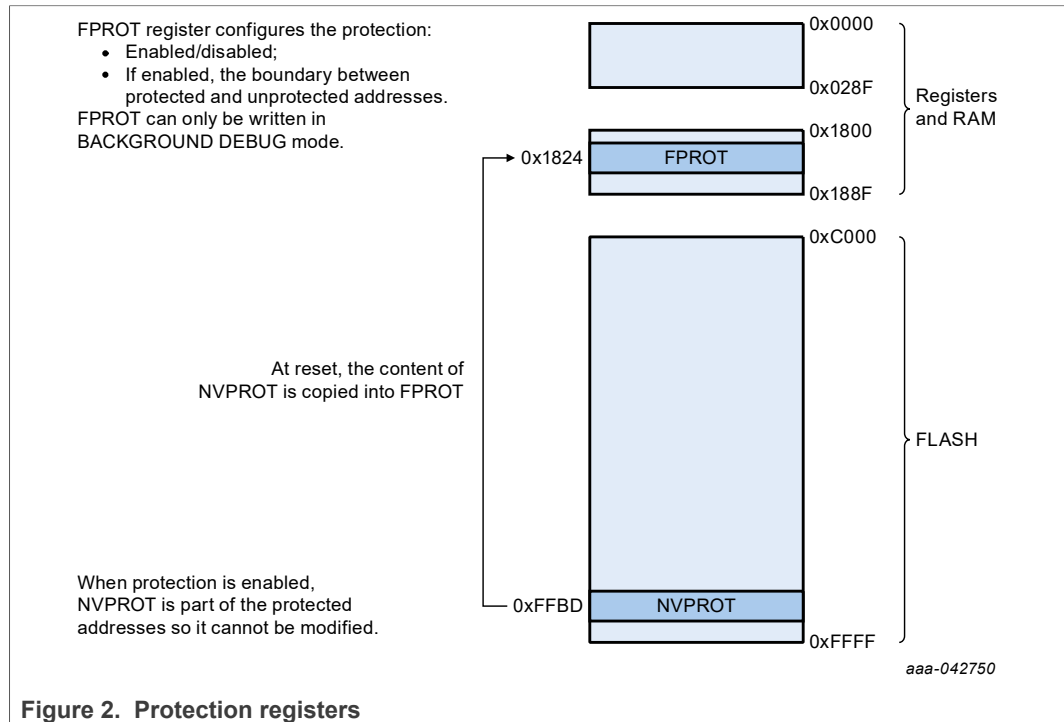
FPROT register configures the protection:
• Enabled/disabled;
• If enabled, the boundary between protected and unprotected addresses.
FPROT can only be written in BACKGROUND DEBUG mode.

0x0000

0x028F

Registers and RAM

0x1800

0x1824

FPROT

0x188F

0xC000

At reset, the content of NVPROT is copied into FPROT

FLASH

When protection is enabled, NVPROT is part of the protected addresses so it cannot be modified.

0xFFBD

NVPROT

0xFFFF

aaa-042750

Figure 2. Protection registers